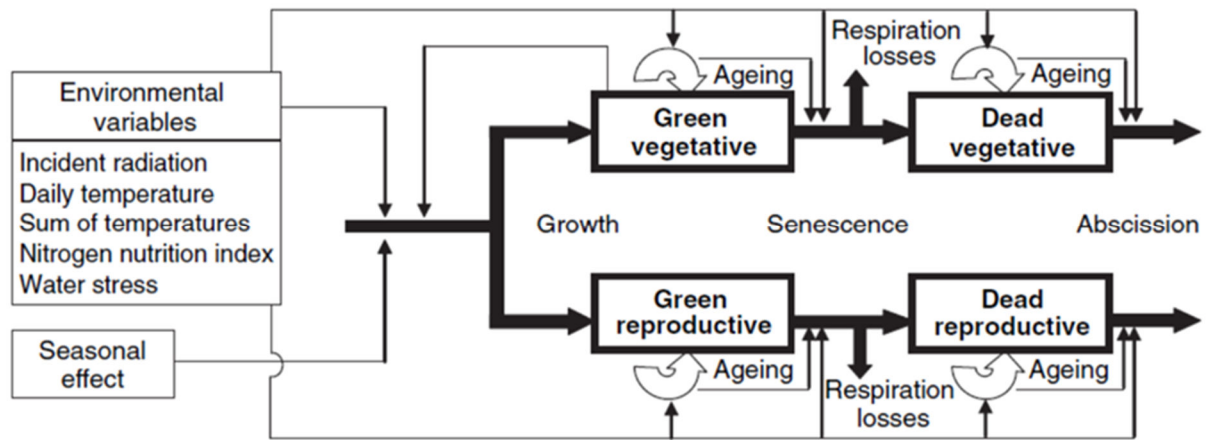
Environmental variables

Incident radiation
Daily temperature
Sum of temperatures
Nitrogen nutrition index
Water stress

Seasonal effect

Ageing

Respiration losses

Ageing

Green vegetative

Dead vegetative

Growth

Senescence

Abscission

Green reproductive

Dead reproductive

Ageing

Respiration losses

Ageing